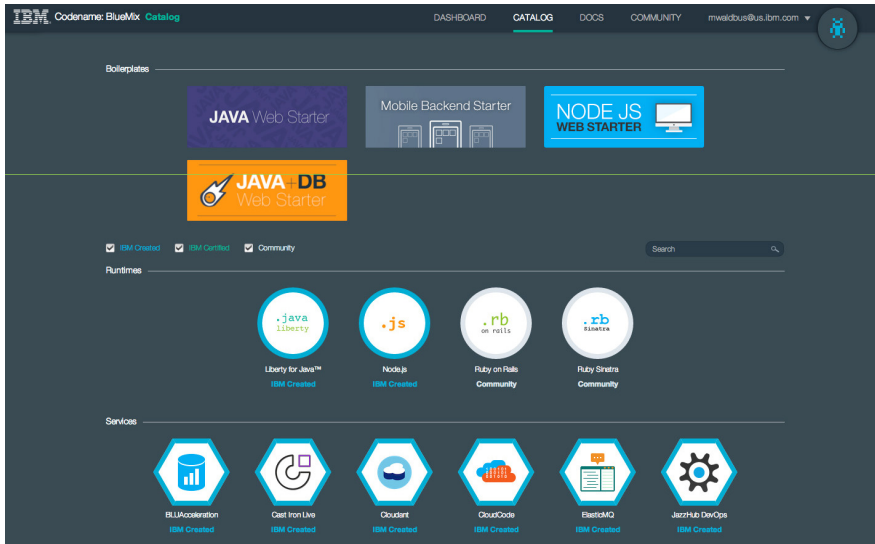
IBM Codename: BlueMix Catalog

DASHBOARD CATALOG DOCS COMMUNITY mwaldbus@us.ibm.com

Boilerplates

JAVA Web Starter

Mobile Backend Starter

NODE JS WEB STARTER

JAVA+DB Web Starter

IBM Created IBM Certified Community

Search

Runtimes

.java liberty
Liberty for Java™
IBM Created

.js
Node.js
IBM Created

.rb on rails
Ruby on Rails
Community

.rb Sinatra
Ruby Sinatra
Community

Services

BLUAcceleration
IBM Created

Cast Iron Live
IBM Created

Cloudant
IBM Created

CloudCode
IBM Created

ElasticMQ
IBM Created

JazzHub DevOps
IBM Created